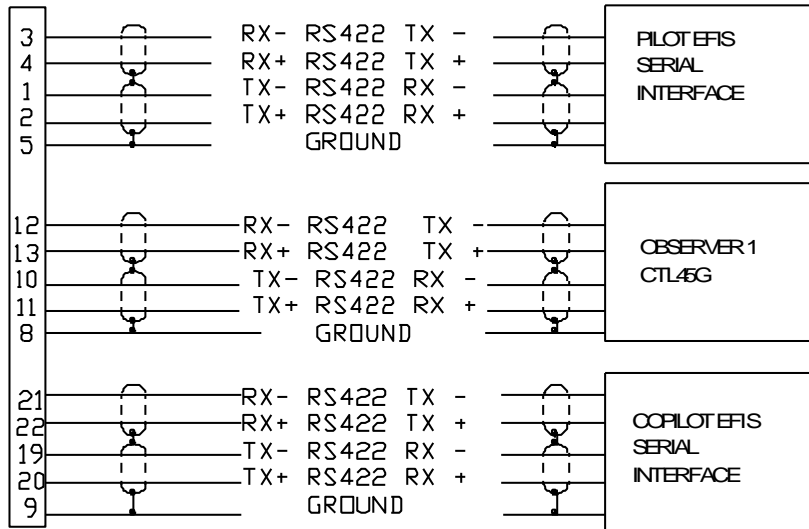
3 RX- RS422 TX -
4 RX+ RS422 TX +
1 TX- RS422 RX -
2 TX+ RS422 RX +
5 GROUND

PILOT EFIS SERIAL INTERFACE

12 RX- RS422 TX -
13 RX+ RS422 TX +
10 TX- RS422 RX -
11 TX+ RS422 RX +
8 GROUND

OBSERVER 1 CTL45G

21 RX- RS422 TX -
22 RX+ RS422 TX +
19 TX- RS422 RX -
20 TX+ RS422 RX +
9 GROUND

COPILOT EFIS SERIAL INTERFACE